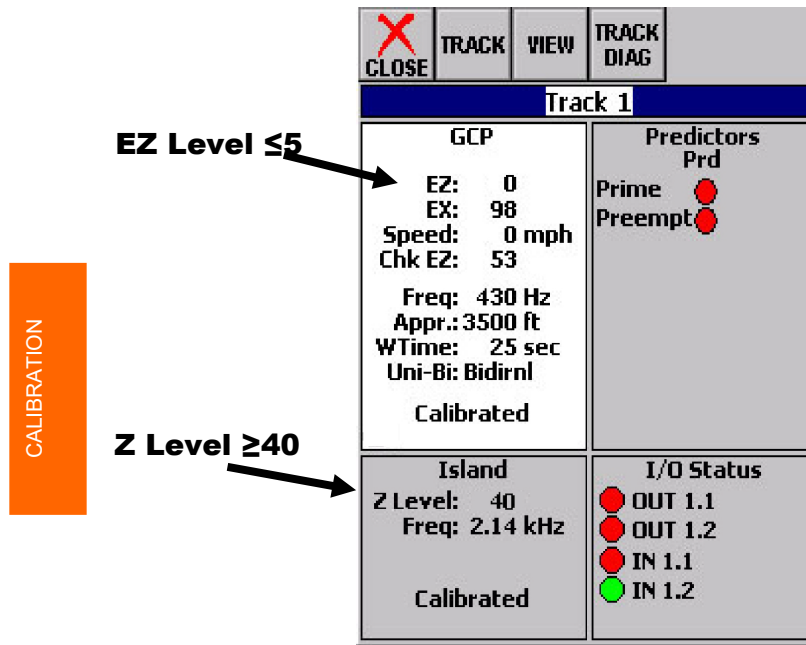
CALIBRATION

CLOSE TRACK VIEW TRACK DIAG

Track 1

EZ Level ≤5

GCP

EZ: 0
EX: 98
Speed: 0 mph
Chk EZ: 53

Freq: 430 Hz
Appr.: 3500 ft
WTime: 25 sec
Uni-Bi: Bidirnl

Calibrated

Predictors
Prd
Prime
Preempt

Z Level ≥40

Island
Z Level: 40
Freq: 2.14 kHz

Calibrated

I/O Status
OUT 1.1
OUT 1.2
IN 1.1
IN 1.2